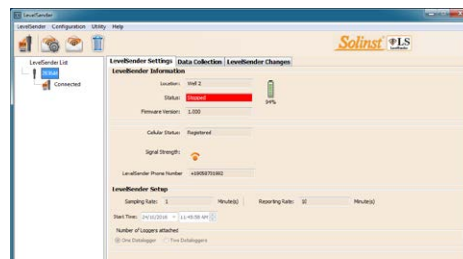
LevelSender

LevelSender Configuration Utility Help

Solinst LS

LevelSender List

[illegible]

Connected

LevelSender Settings Data Collection LevelSender Changes

LevelSender Information

Location: Well 2

Status: Stopped

94%

Firmware Version: 1.000

Cellular Status: Registered

Signal Strength:

LevelSender Phone Number +10958701882

LevelSender Setup

Sampling Rate: 1 Minute(s)

Reporting Rate: 10 Minute(s)

Start Time: 24/10/2016 11:49:08 AM

Number of Loggers attached

One Datalogger Two Dataloggers